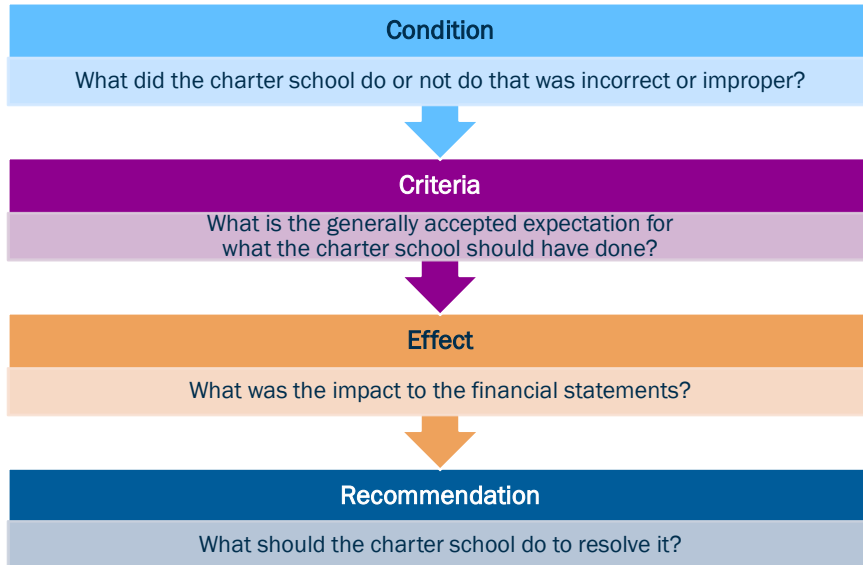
Condition

What did the charter school do or not do that was incorrect or improper?

Criteria

What is the generally accepted expectation for what the charter school should have done?

Effect

What was the impact to the financial statements?

Recommendation

What should the charter school do to resolve it?